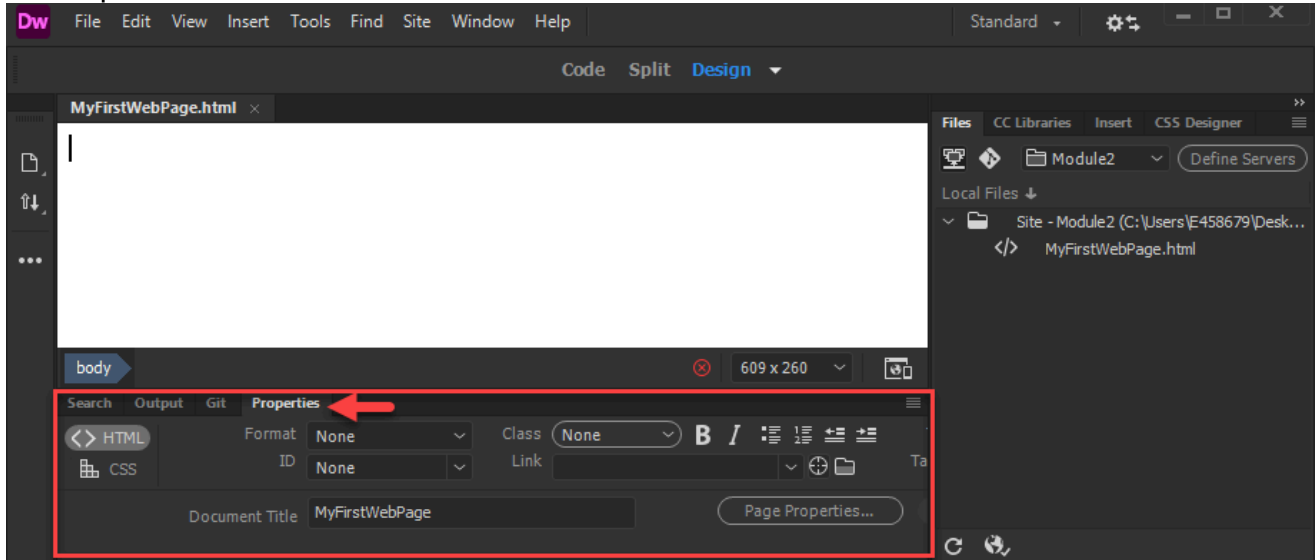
Dw File Edit View Insert Tools Find Site Window Help

Standard

Code Split Design

MyFirstWebPage.html ×

Files CC Libraries Insert CSS Designer

Module2

Define Servers

Local Files

Site - Module2 (C:\Users\E458679\Desk...

MyFirstWebPage.html

body

609 x 260

Search Output Git Properties

HTML

CSS

Format None

ID None

Class None

Link

Ta

Document Title MyFirstWebPage

Page Properties...